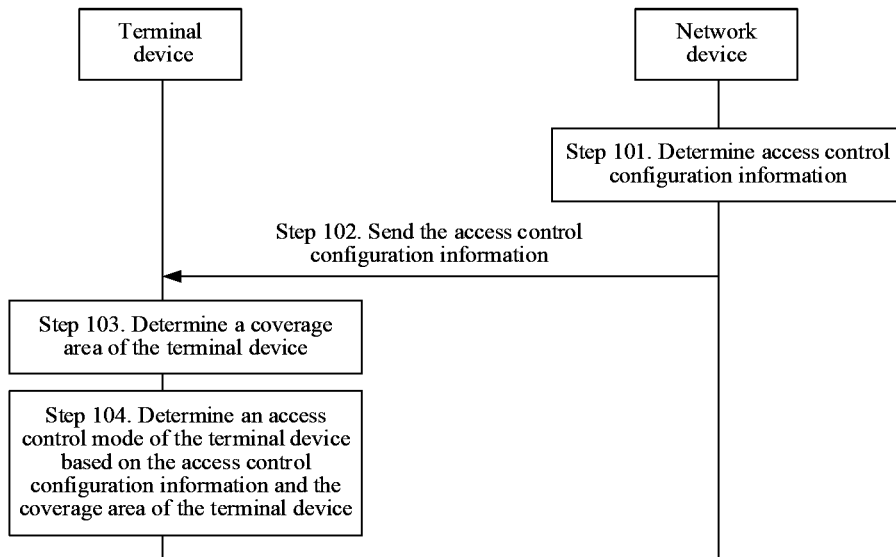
Terminal device

Network device

Step 101. Determine access control configuration information

Step 102. Send the access control configuration information

Step 103. Determine a coverage area of the terminal device

Step 104. Determine an access control mode of the terminal device based on the access control configuration information and the coverage area of the terminal device